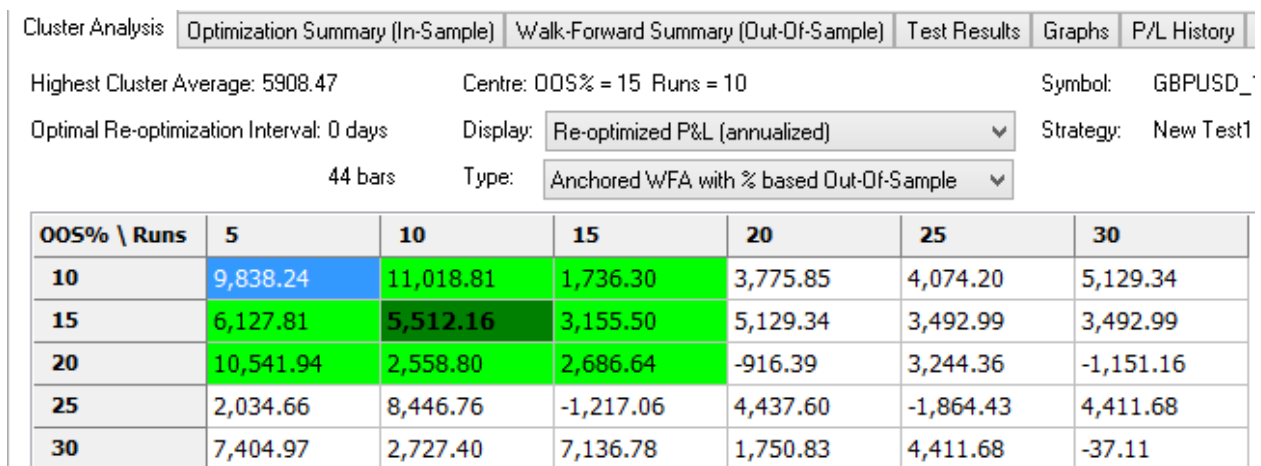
Cluster Analysis | Optimization Summary (In-Sample) | Walk-Forward Summary (Out-Of-Sample) | Test Results | Graphs | P/L History

Highest Cluster Average: 5908.47

Optimal Re-optimization Interval: 0 days

44 bars

Centre: OOS% = 15 Runs = 10

Display: Re-optimized P&L (annualized)

Type: Anchored WFA with % based Out-Of-Sample

Symbol: GBPUSD_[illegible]

Strategy: New Test1

| OOS% \ Runs | 5 | 10 | 15 | 20 | 25 | 30 |
|---|---|---|---|---|---|---|
| 10 | 9,838.24 | 11,018.81 | 1,736.30 | 3,775.85 | 4,074.20 | 5,129.34 |
| 15 | 6,127.81 | 5,512.16 | 3,155.50 | 5,129.34 | 3,492.99 | 3,492.99 |
| 20 | 10,541.94 | 2,558.80 | 2,686.64 | -916.39 | 3,244.36 | -1,151.16 |
| 25 | 2,034.66 | 8,446.76 | -1,217.06 | 4,437.60 | -1,864.43 | 4,411.68 |
| 30 | 7,404.97 | 2,727.40 | 7,136.78 | 1,750.83 | 4,411.68 | -37.11 |